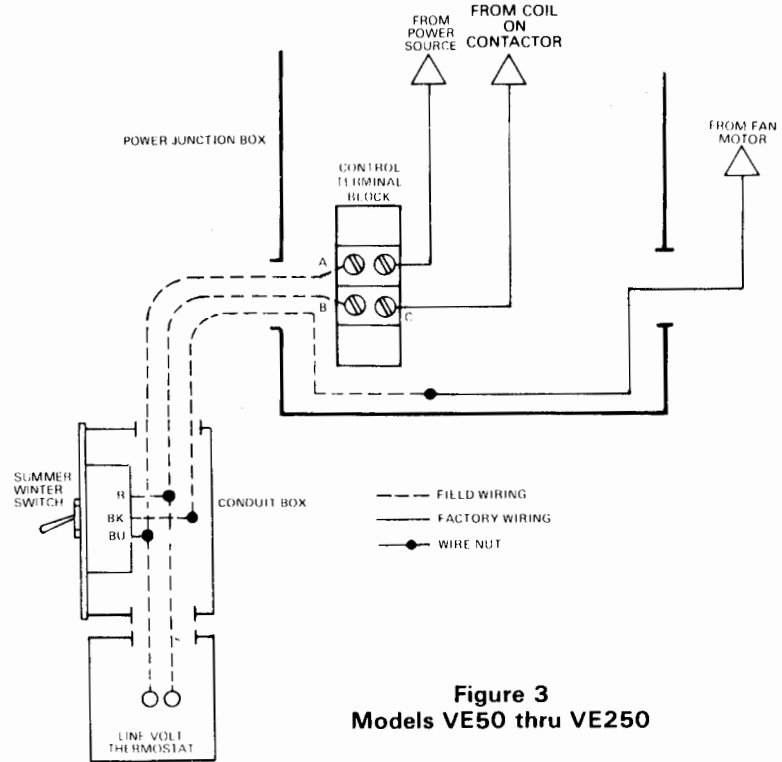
FROM POWER SOURCE

FROM COIL ON CONTACTOR

POWER JUNCTION BOX

CONTROL TERMINAL BLOCK

FROM FAN MOTOR

A

B

C

SUMMER WINTER SWITCH

R

BK

BU

CONDUIT BOX

FIELD WIRING

FACTORY WIRING

WIRE NUT

LINE VOLT THERMOSTAT

Figure 3
Models VE50 thru VE250